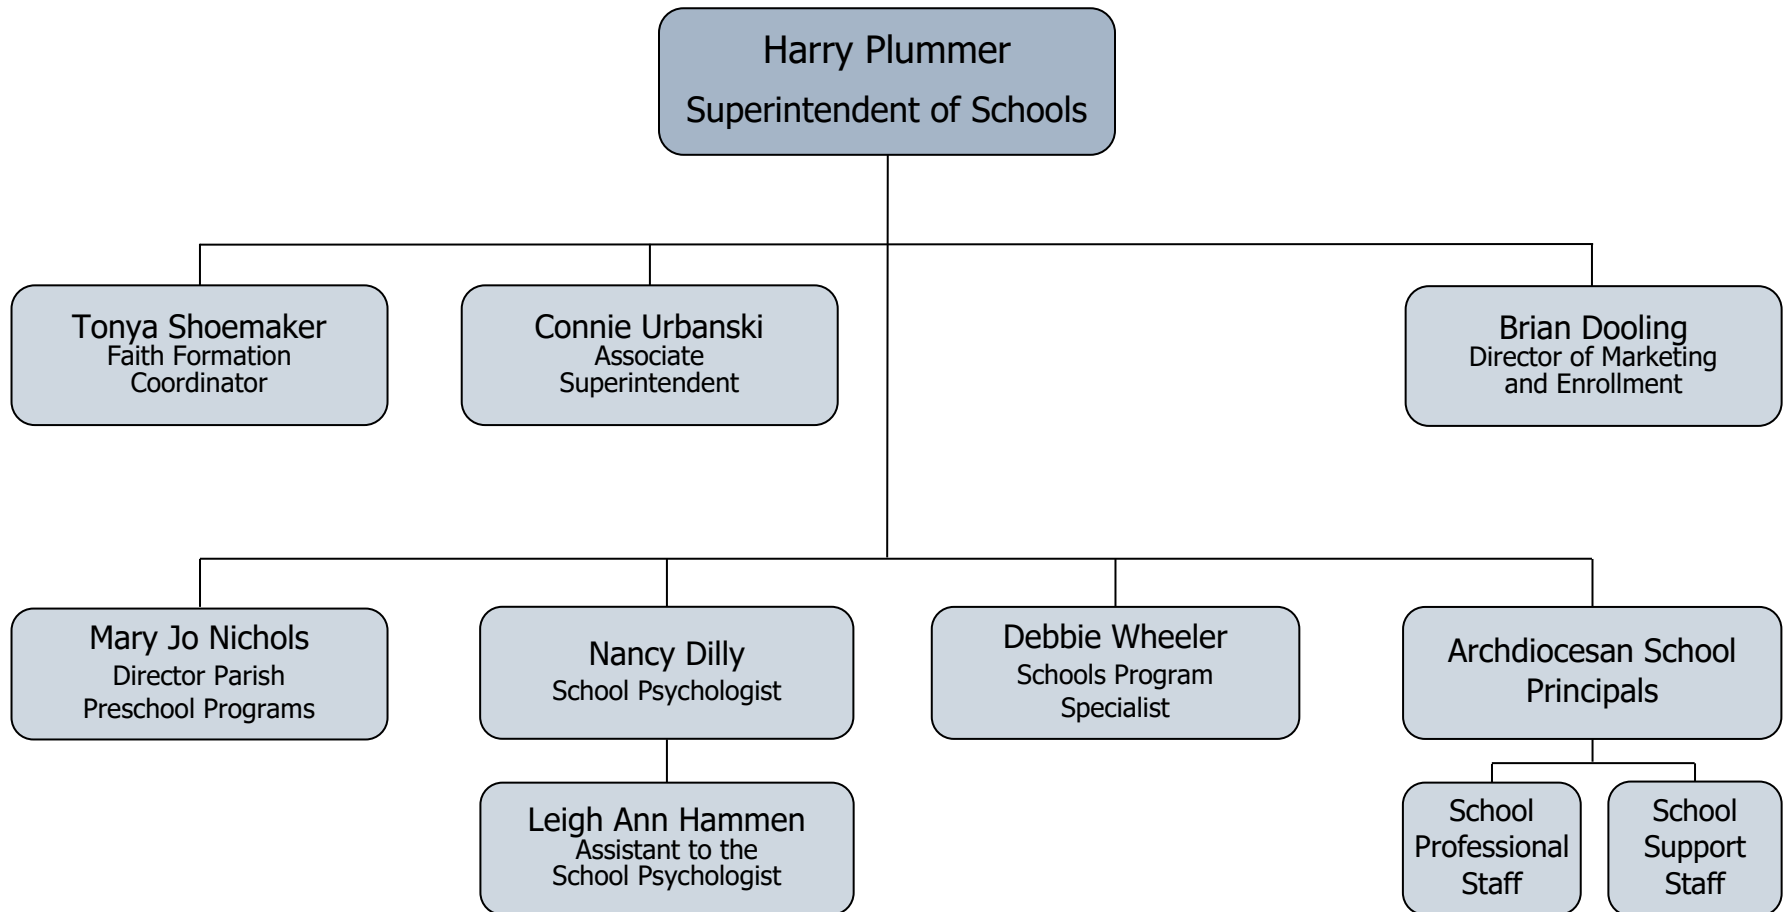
Harry Plummer
Superintendent of Schools

Tonya Shoemaker
Faith Formation Coordinator

Connie Urbanski
Associate Superintendent

Brian Dooling
Director of Marketing and Enrollment

Mary Jo Nichols
Director Parish Preschool Programs

Nancy Dilly
School Psychologist

Leigh Ann Hammen
Assistant to the School Psychologist

Debbie Wheeler
Schools Program Specialist

Archdiocesan School Principals

School Professional Staff

School Support Staff